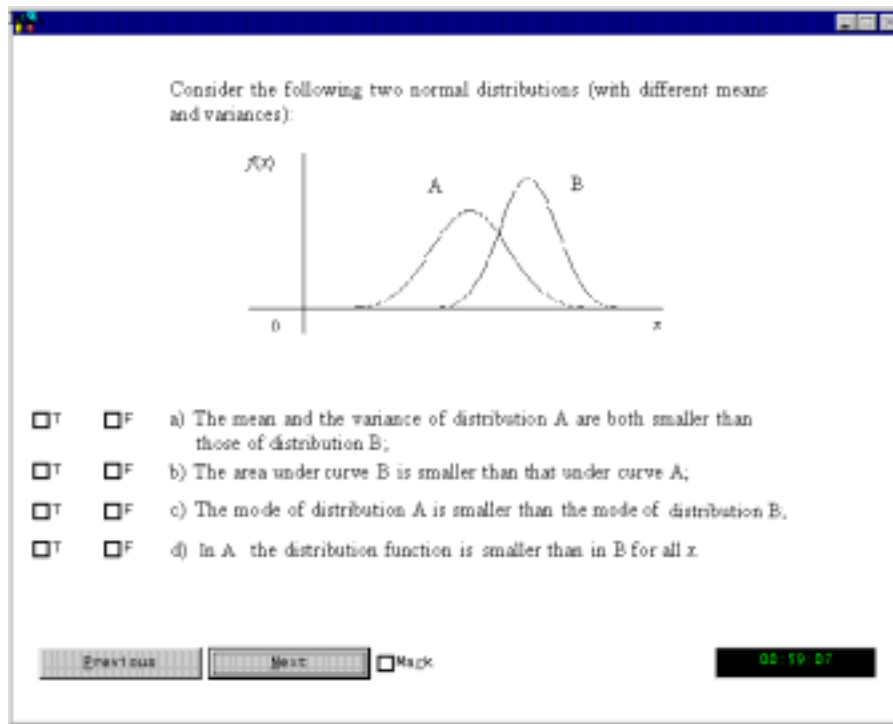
Consider the following two normal distributions (with different means and variances):

$f(x)$

A

B

0

$x$

T F a) The mean and the variance of distribution A are both smaller than those of distribution B;

T F b) The area under curve B is smaller than that under curve A;

T F c) The mode of distribution A is smaller than the mode of distribution B;

T F d) In A the distribution function is smaller than in B for all $x$.

Previous

Next

Mark

00:59:07